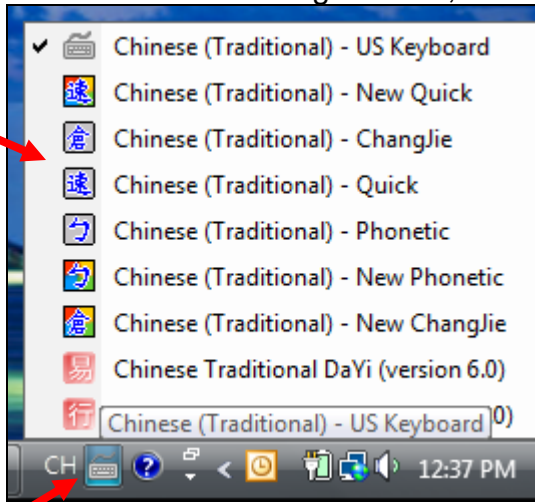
✔ Chinese (Traditional) - US Keyboard
速 Chinese (Traditional) - New Quick
倉 Chinese (Traditional) - ChangJie
速 Chinese (Traditional) - Quick
ㄅ Chinese (Traditional) - Phonetic
ㄅ Chinese (Traditional) - New Phonetic
倉 Chinese (Traditional) - New ChangJie
易 Chinese Traditional DaYi (version 6.0)
行 Chinese (Traditional) - US Keyboard 0)

CH ? < 12:37 PM